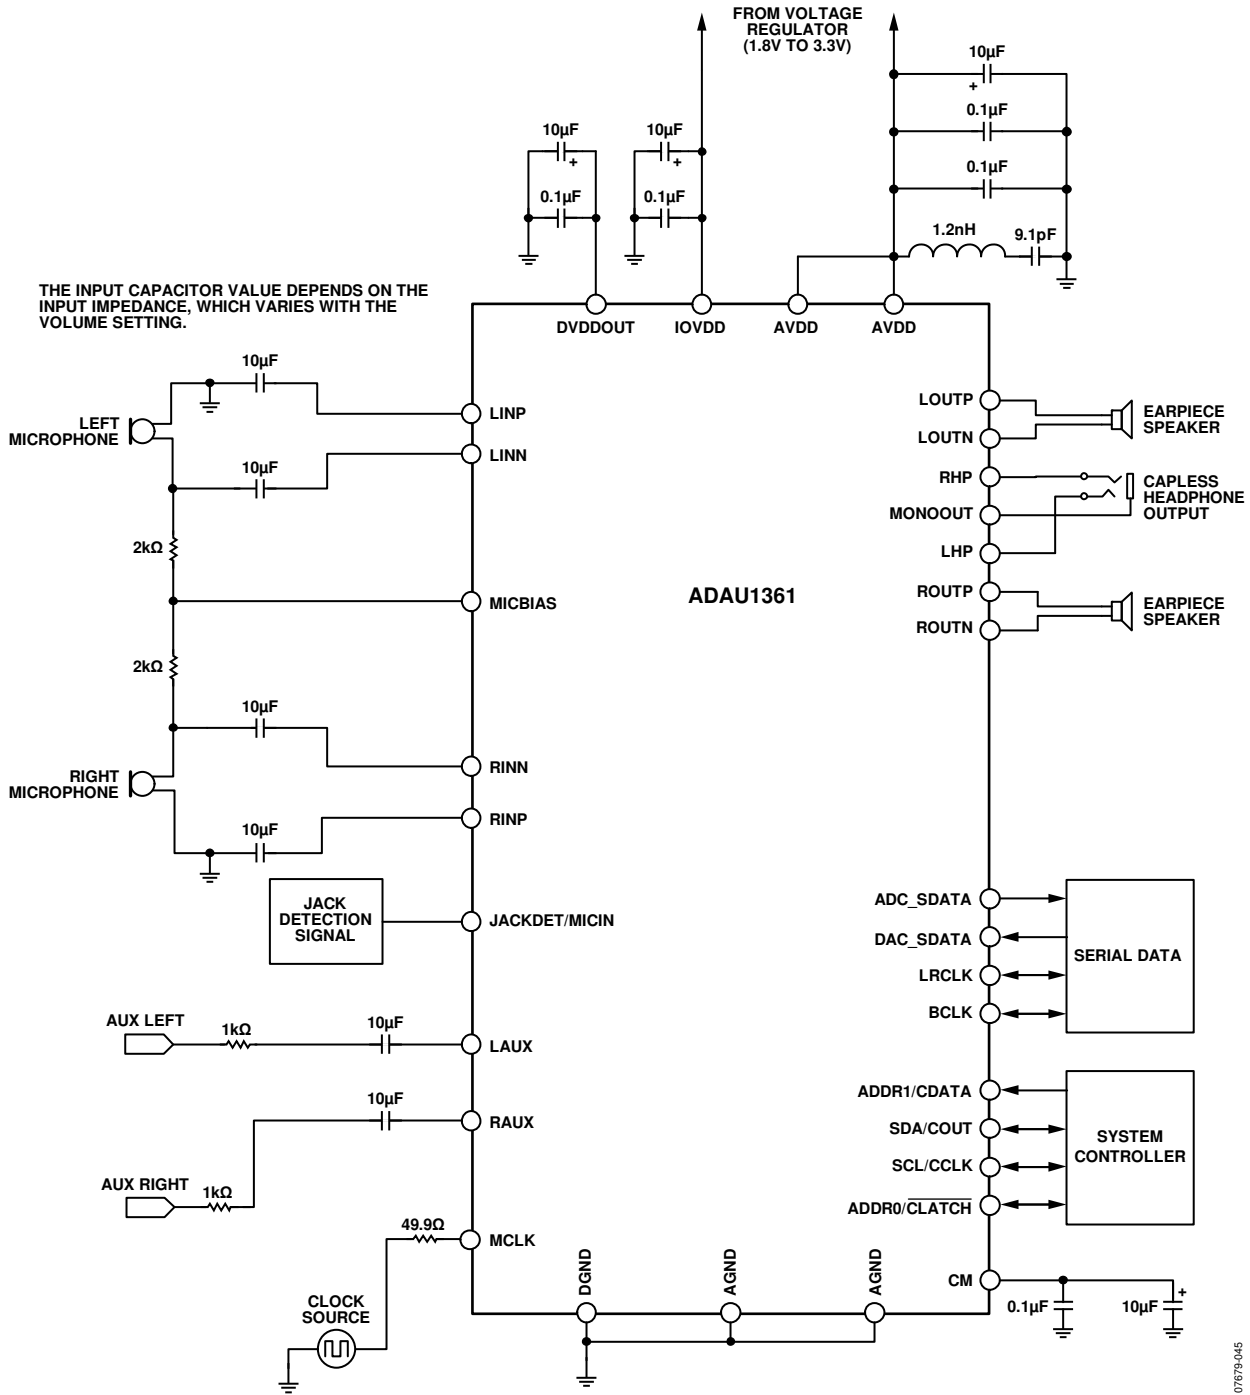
FROM VOLTAGE REGULATOR (1.8V TO 3.3V)

10µF
+
0.1µF
0.1µF
1.2nH
9.1pF

10µF
+
0.1µF

10µF
+
0.1µF

THE INPUT CAPACITOR VALUE DEPENDS ON THE INPUT IMPEDANCE, WHICH VARIES WITH THE VOLUME SETTING.

DVDDOUT
IOVDD
AVDD
AVDD

10µF
LEFT MICROPHONE
LINP
10µF
LINN
2kΩ
MICBIAS
2kΩ
10µF
RINN
RIGHT MICROPHONE
RINP
10µF

JACK DETECTION SIGNAL
JACKDET/MICIN

AUX LEFT
1kΩ
10µF
LAUX
10µF
RAUX
AUX RIGHT
1kΩ
49.9Ω
MCLK
CLOCK SOURCE

ADAU1361

LOUTP
LOUTN
EARPIECE SPEAKER
RHP
MONOOUT
LHP
CAPLESS HEADPHONE OUTPUT
ROUTP
ROUTN
EARPIECE SPEAKER

ADC_SDATA
DAC_SDATA
LRCLK
BCLK
SERIAL DATA

ADDR1/CDATA
SDA/COUT
SCL/CCLK
ADDR0/$\overline{CLATCH}$
SYSTEM CONTROLLER

DGND
AGND
AGND
CM
0.1µF
10µF
+

07679-045